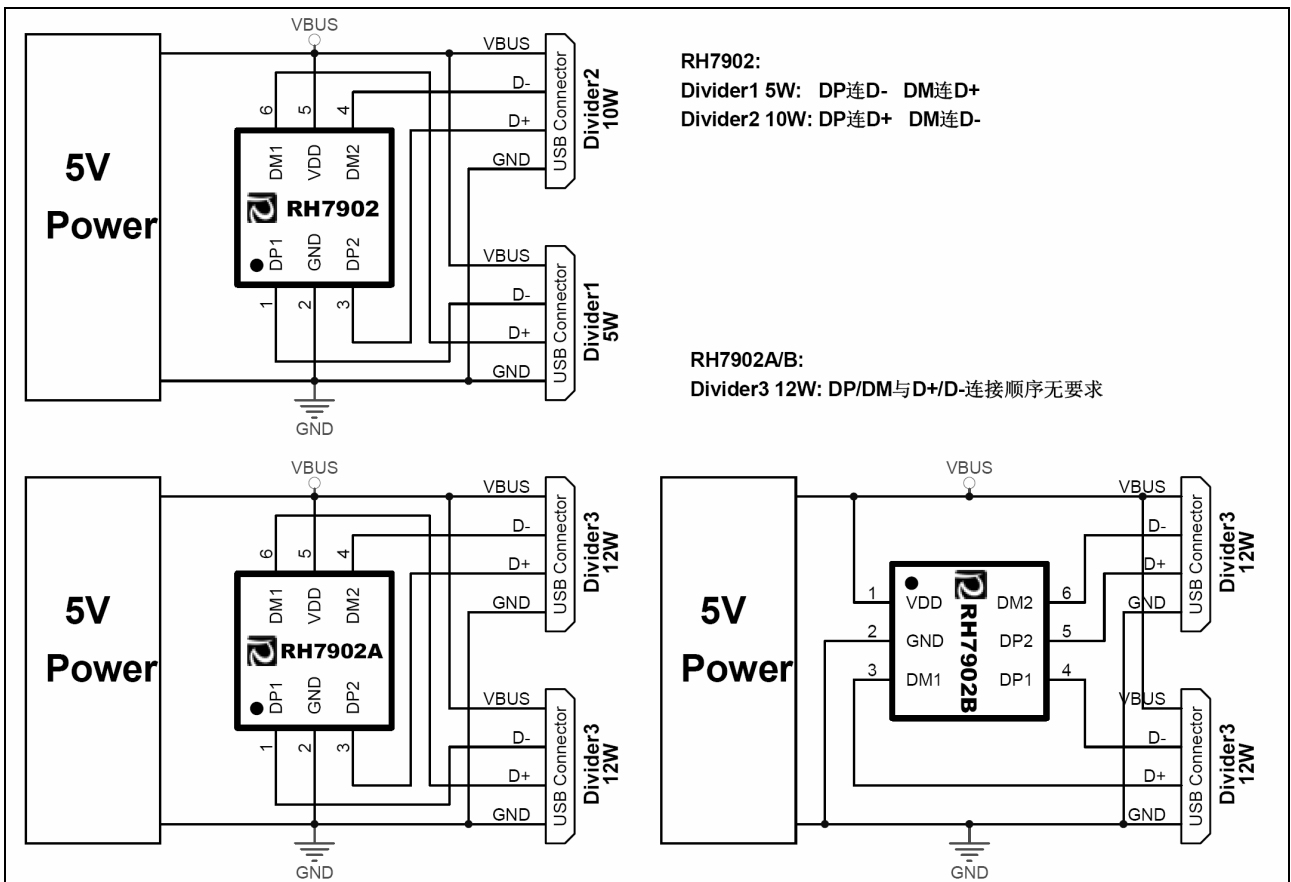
VBUS

5V
Power

6 5 4
DM1 VDD DM2
RH7902
DP1 GND DP2
1 2 3

GND

VBUS
D-
D+
GND
USB Connector
Divider2
10W

VBUS
D-
D+
GND
USB Connector
Divider1
5W

RH7902:
Divider1 5W: DP连D- DM连D+
Divider2 10W: DP连D+ DM连D-

RH7902A/B:
Divider3 12W: DP/DM与D+/D-连接顺序无要求

VBUS

5V
Power

6 5 4
DM1 VDD DM2
RH7902A
DP1 GND DP2
1 2 3

GND

VBUS
D-
D+
GND
USB Connector
Divider3
12W

VBUS
D-
D+
GND
USB Connector
Divider3
12W

VBUS

5V
Power

1 VDD
2 GND
3 DM1
RH7902B
DM2 6
DP2 5
DP1 4

GND

VBUS
D-
D+
GND
USB Connector
Divider3
12W

VBUS
D-
D+
GND
USB Connector
Divider3
12W